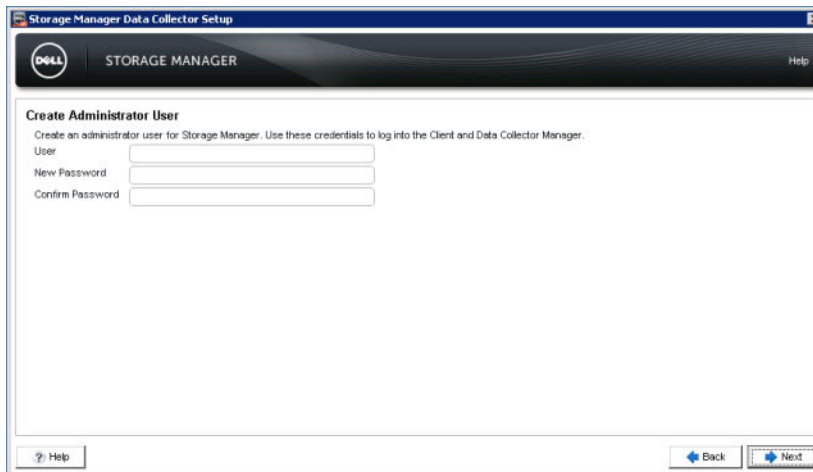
Storage Manager Data Collector Setup

DELL STORAGE MANAGER

Help

Create Administrator User

Create an administrator user for Storage Manager. Use these credentials to log into the Client and Data Collector Manager.

User

New Password

Confirm Password

? Help

Back

Next